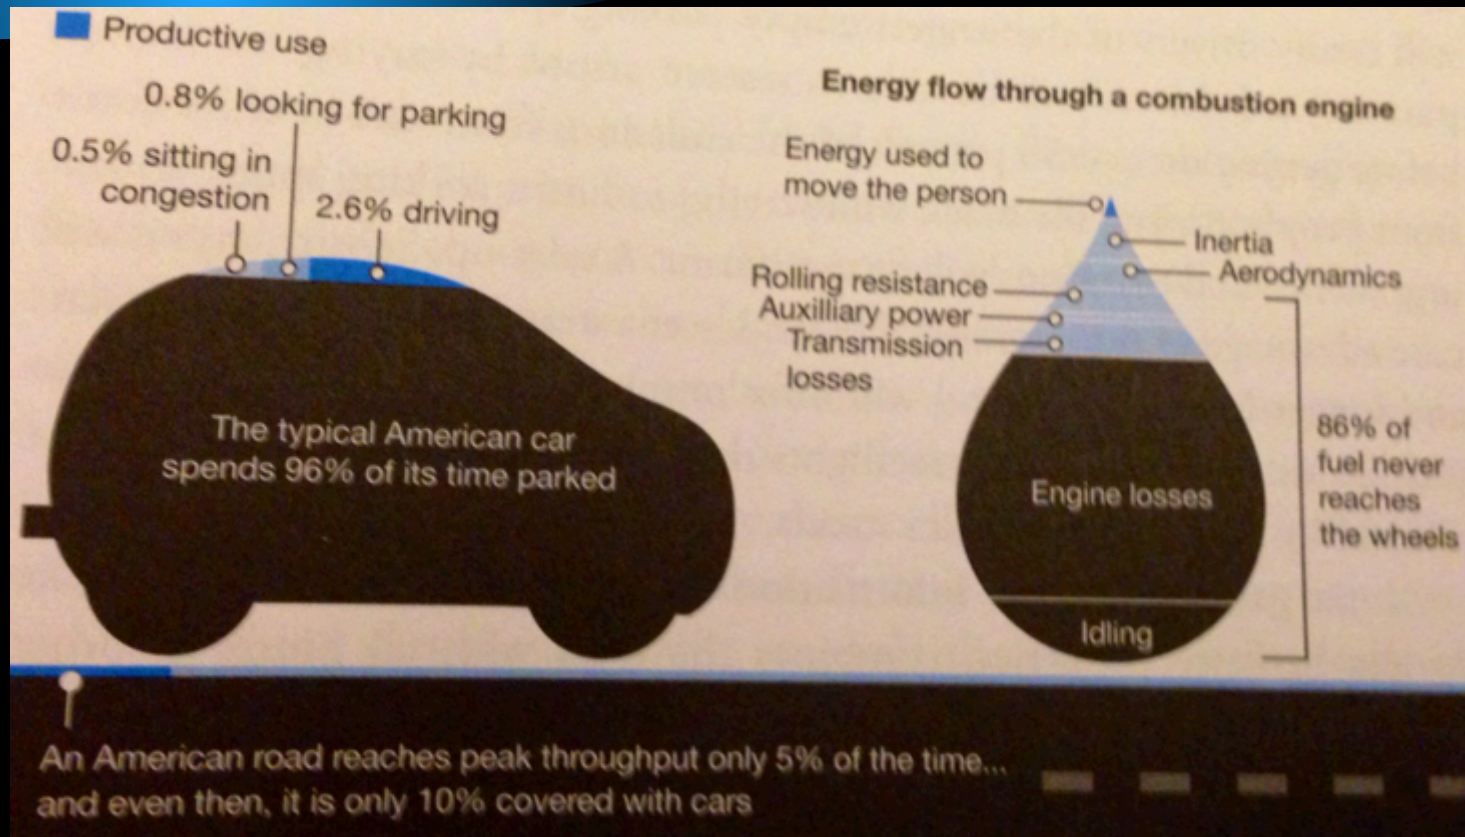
Productive use

0.8% looking for parking

0.5% sitting in congestion

2.6% driving

The typical American car spends 96% of its time parked

Energy flow through a combustion engine

Energy used to move the person

Inertia

Aerodynamics

Rolling resistance

Auxilliary power

Transmission losses

Engine losses

Idling

86% of fuel never reaches the wheels

An American road reaches peak throughput only 5% of the time... and even then, it is only 10% covered with cars